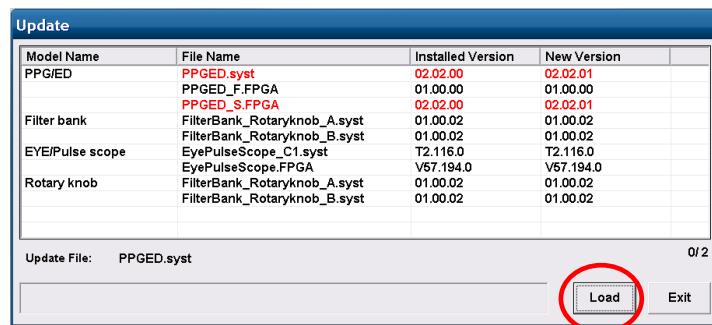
Update

| Model Name | File Name | Installed Version | New Version |
|---|---|---|---|
| PPG/ED | PPGED.syst | 02.02.00 | 02.02.01 |
| | PPGED_F.FPGA | 01.00.00 | 01.00.00 |
| | PPGED_S.FPGA | 02.02.00 | 02.02.01 |
| Filter bank | FilterBank_Rotaryknob_A.syst | 01.00.02 | 01.00.02 |
| | FilterBank_Rotaryknob_B.syst | 01.00.02 | 01.00.02 |
| EYE/Pulse scope | EyePulseScope_C1.syst | T2.116.0 | T2.116.0 |
| | EyePulseScope.FPGA | V57.194.0 | V57.194.0 |
| Rotary knob | FilterBank_Rotaryknob_A.syst | 01.00.02 | 01.00.02 |
| | FilterBank_Rotaryknob_B.syst | 01.00.02 | 01.00.02 |

Update File: PPGED.syst

0/ 2

Load

Exit